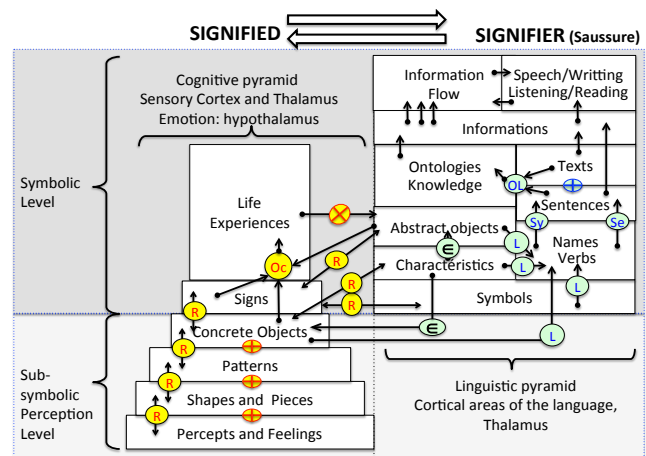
SIGNIFIED

SIGNIFIER (Saussure)

Cognitive pyramid
Sensory Cortex and Thalamus
Emotion: hypothalamus

Symbolic Level

Sub-symbolic Perception Level

Information Flow

Speech/Writting Listening/Reading

Informations

Ontologies Knowledge

Texts

OL

Sentences

Sy

Se

Life Experiences

Abstract objects

$\in$

L

Names Verbs

Oc

Characteristics

L

R

R

L

Signs

R

Symbols

R

Concrete Objects

$\in$

L

R

Patterns

R

Shapes and Pieces

R

Percepts and Feelings

Linguistic pyramid
Cortical areas of the language,
Thalamus